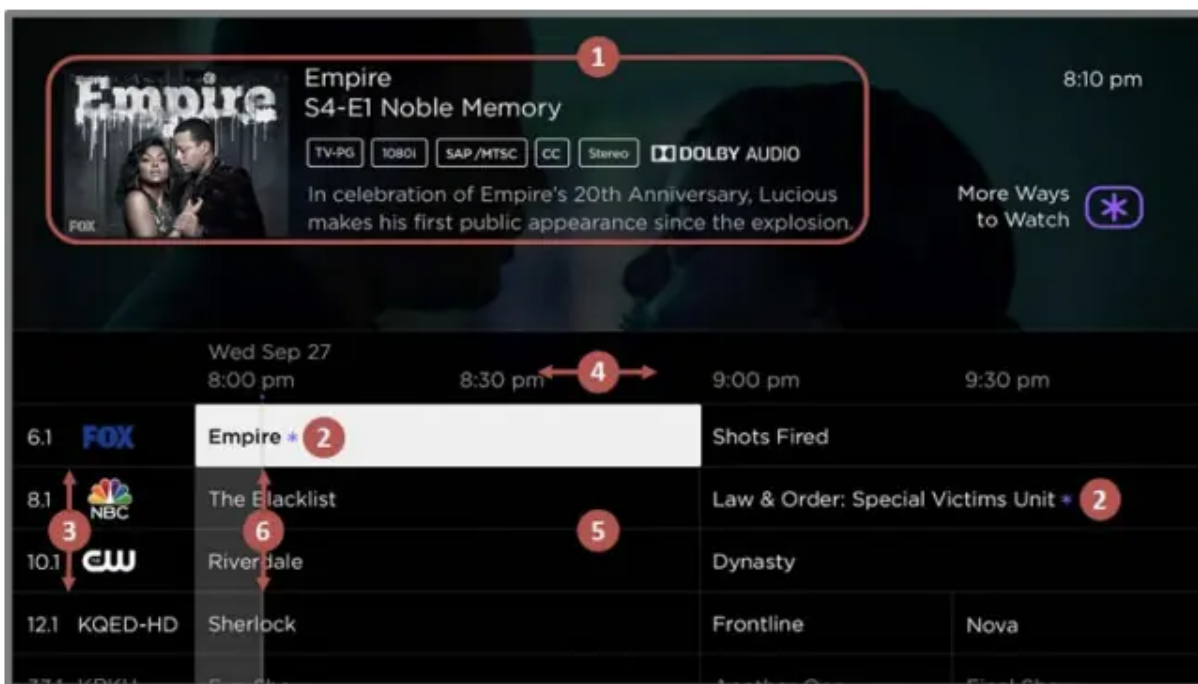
Empire
FOX
Empire
S4-E1 Noble Memory
TV-PG 1080i SAP/MTSC CC Stereo DOLBY AUDIO
In celebration of Empire's 20th Anniversary, Lucious makes his first public appearance since the explosion.
1
8:10 pm
More Ways to Watch

Wed Sep 27
8:00 pm
8:30 pm
4
9:00 pm
9:30 pm

| | | | |
|---|---|---|---|
| 6.1 FOX | Empire 2 | Shots Fired | |
| 8.1 NBC | The Blacklist | Law & Order: Special Victims Unit 2 | |
| 10.1 CW | Riverdale | Dynasty | |
| 12.1 KQED-HD | Sherlock | Frontline | Nova |
| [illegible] | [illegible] | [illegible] | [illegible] |

3
6
5